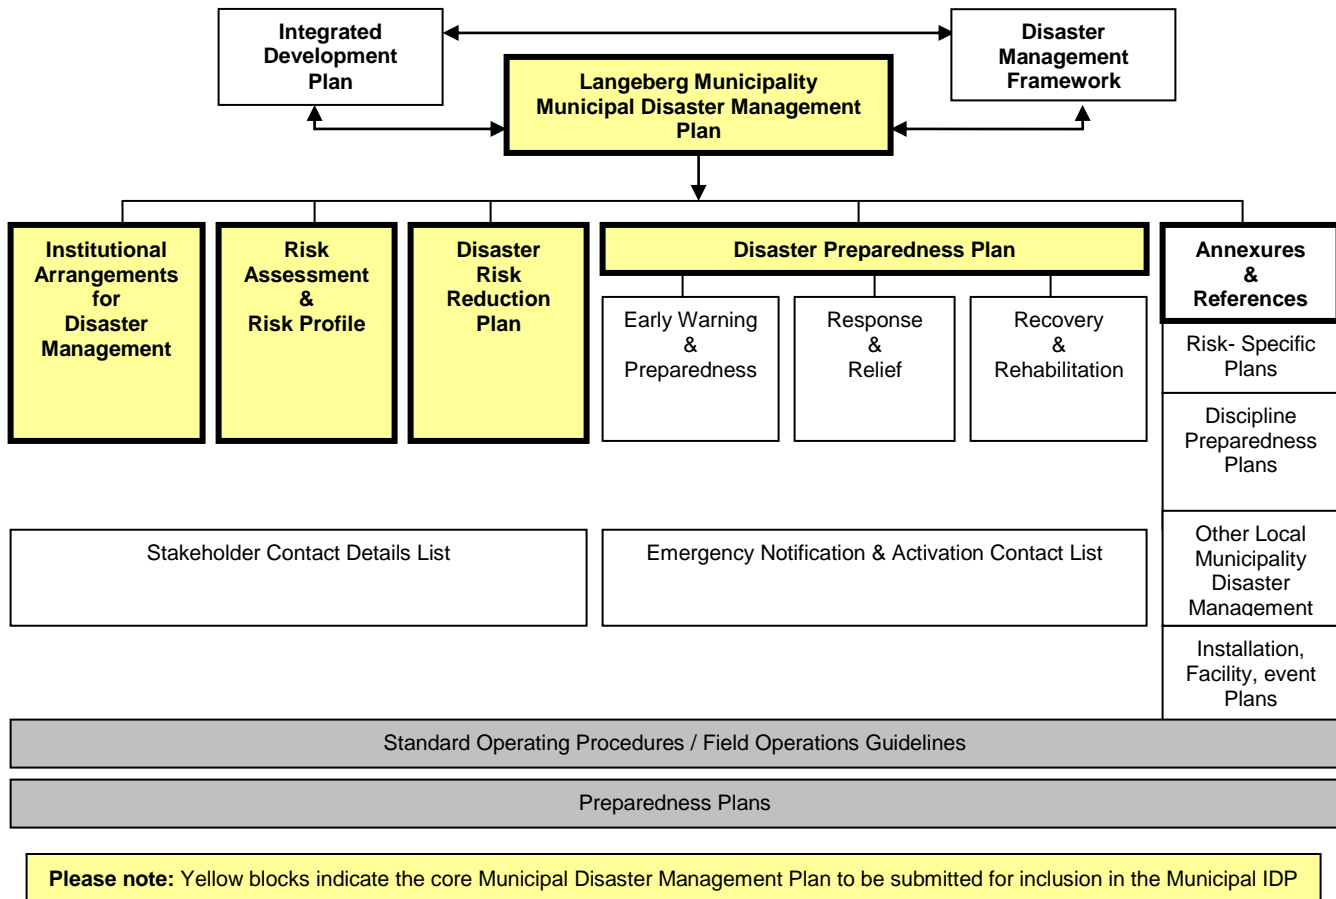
Integrated Development Plan

Disaster Management Framework

Langeberg Municipality Municipal Disaster Management Plan

Institutional Arrangements for Disaster Management

Risk Assessment & Risk Profile

Disaster Risk Reduction Plan

Disaster Preparedness Plan

Early Warning & Preparedness

Response & Relief

Recovery & Rehabilitation

Annexures & References

Risk- Specific Plans

Discipline Preparedness Plans

Other Local Municipality Disaster Management

Installation, Facility, event Plans

Stakeholder Contact Details List

Emergency Notification & Activation Contact List

Standard Operating Procedures / Field Operations Guidelines

Preparedness Plans

**Please note:** Yellow blocks indicate the core Municipal Disaster Management Plan to be submitted for inclusion in the Municipal IDP